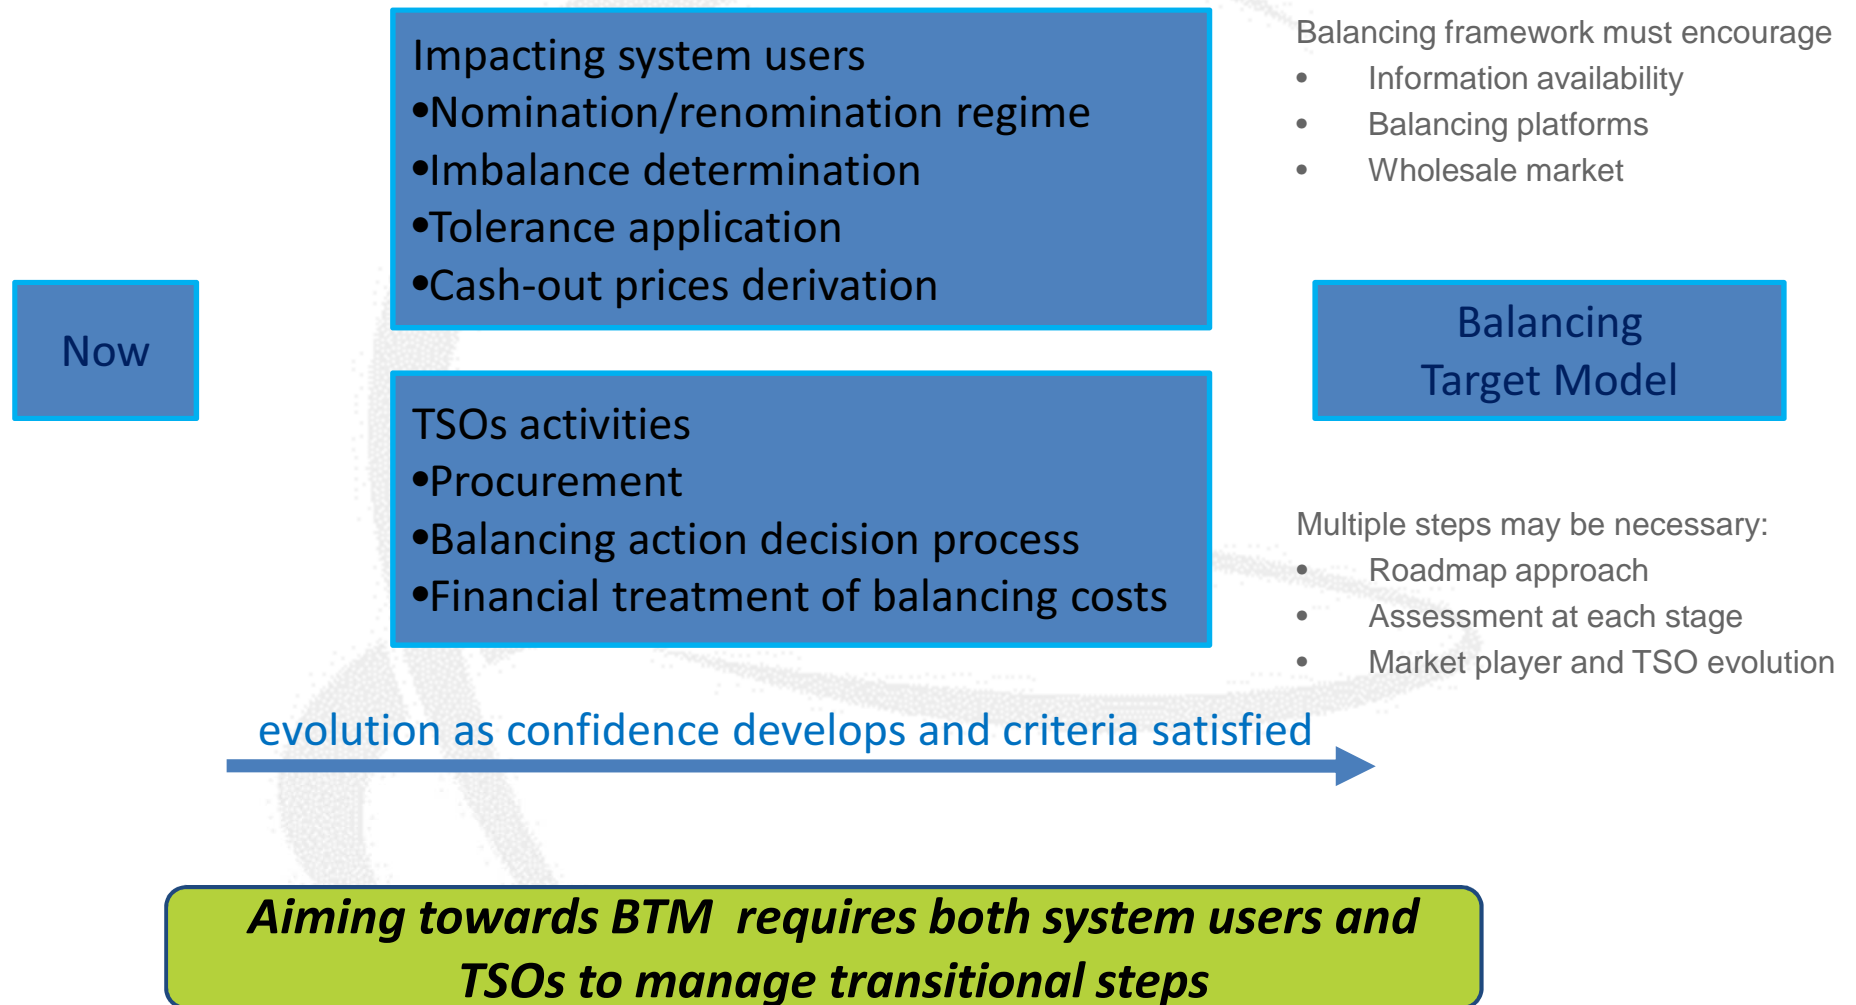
Impacting system users
•Nomination/renomination regime
•Imbalance determination
•Tolerance application
•Cash-out prices derivation

Balancing framework must encourage
• Information availability
• Balancing platforms
• Wholesale market

Now

Balancing Target Model

TSOs activities
•Procurement
•Balancing action decision process
•Financial treatment of balancing costs

Multiple steps may be necessary:
• Roadmap approach
• Assessment at each stage
• Market player and TSO evolution

evolution as confidence develops and criteria satisfied

Aiming towards BTM requires both system users and TSOs to manage transitional steps